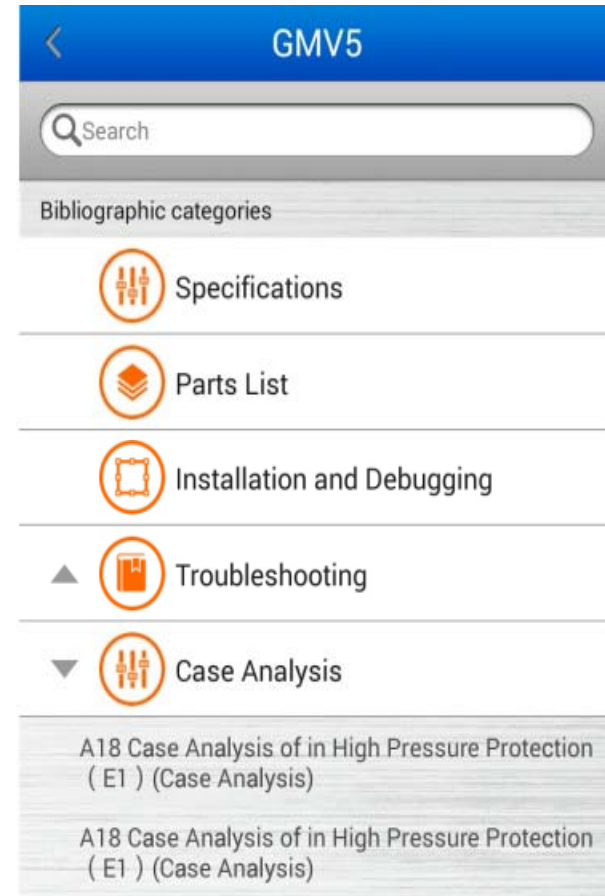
GMV5

Search

Bibliographic categories

Specifications

Parts List

Installation and Debugging

Troubleshooting

Case Analysis

A18 Case Analysis of in High Pressure Protection（E1）(Case Analysis)

A18 Case Analysis of in High Pressure Protection（E1）(Case Analysis)